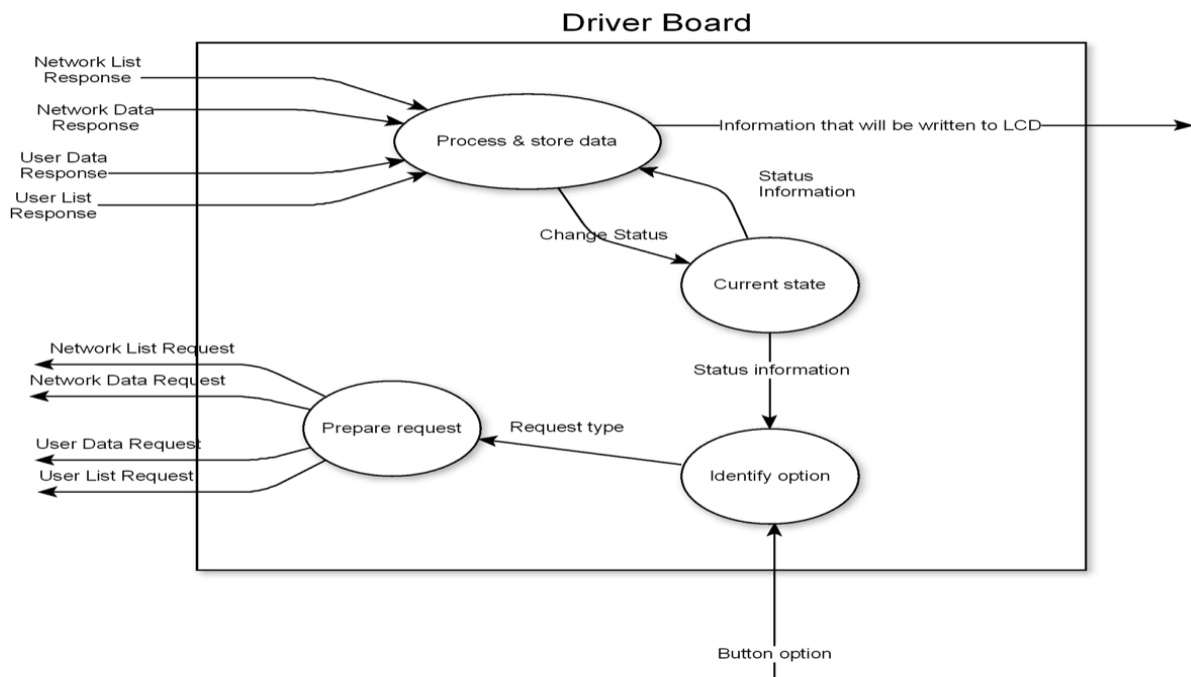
Driver Board

Network List Response

Network Data Response

User Data Response

User List Response

Process & store data

Information that will be written to LCD

Status Information

Change Status

Current state

Status information

Network List Request

Network Data Request

User Data Request

User List Request

Prepare request

Request type

Identify option

Button option